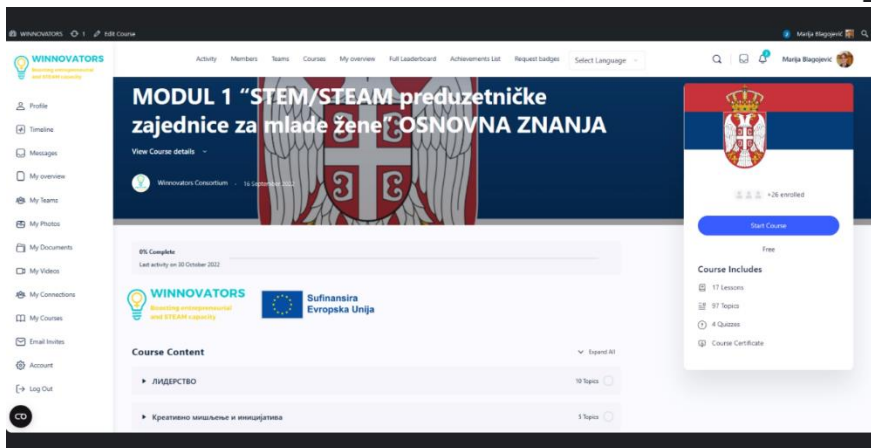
WINNOVATORS 1 Edit Course

Marija Blagojević

WINNOVATORS
Boosting entrepreneurial and STEAM capacity

Activity Members Teams Courses My overview Full Leaderboard Achievements List Request badges Select Language

Marija Blagojević

Profile
Timeline
Messages
My overview
My Teams
My Photos
My Documents
My Videos
My Connections
My Courses
Email Invites
Account
Log Out

MODUL 1 “STEM/STEAM preduzetničke zajednice za mlade žene” OSNOVNA ZNANJA

View Course details

Winnovators Consortium · 16 September 2022

+26 enrolled

Start Course

Free

Course Includes

17 Lessons
97 Topics
4 Quizzes
Course Certificate

0% Complete
Last activity on 30 October 2022

WINNOVATORS
Boosting entrepreneurial and STEAM capacity

Sufinansira Evropska Unija

Course Content

Expand All

ЛИДЕРСТВО
10 Topics

Креативно мишљење и иницијатива
5 Topics